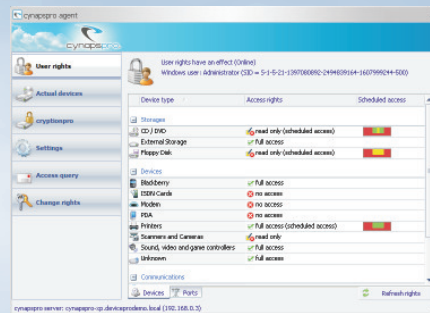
cynapspro agent

cynapspro

User rights

Actual devices

cryptionpro

Settings

Access query

Change rights

User rights have an effect (Online)
Windows user: Administrator (SID = S-1-5-21-1397080892-2494839164-1607999244-500)

| Device type | Access rights | Scheduled access |
|---|---|---|
| Storages | | |
| CD / DVD | read only (scheduled access) | |
| External Storage | full access | |
| Floppy Disk | read only (scheduled access) | |
| Devices | | |
| Blackberry | full access | |
| ISDN Cards | no access | |
| Modem | no access | |
| PDA | no access | |
| Printers | full access (scheduled access) | |
| Scanners and Cameras | read only | |
| Sound, video and game controllers | full access | |
| Unknown | full access | |
| Communications | | |

Devices Ports

Refresh rights

cynapspro server: cynapspro-cp.deviceprodemo.local (192.168.0.3)